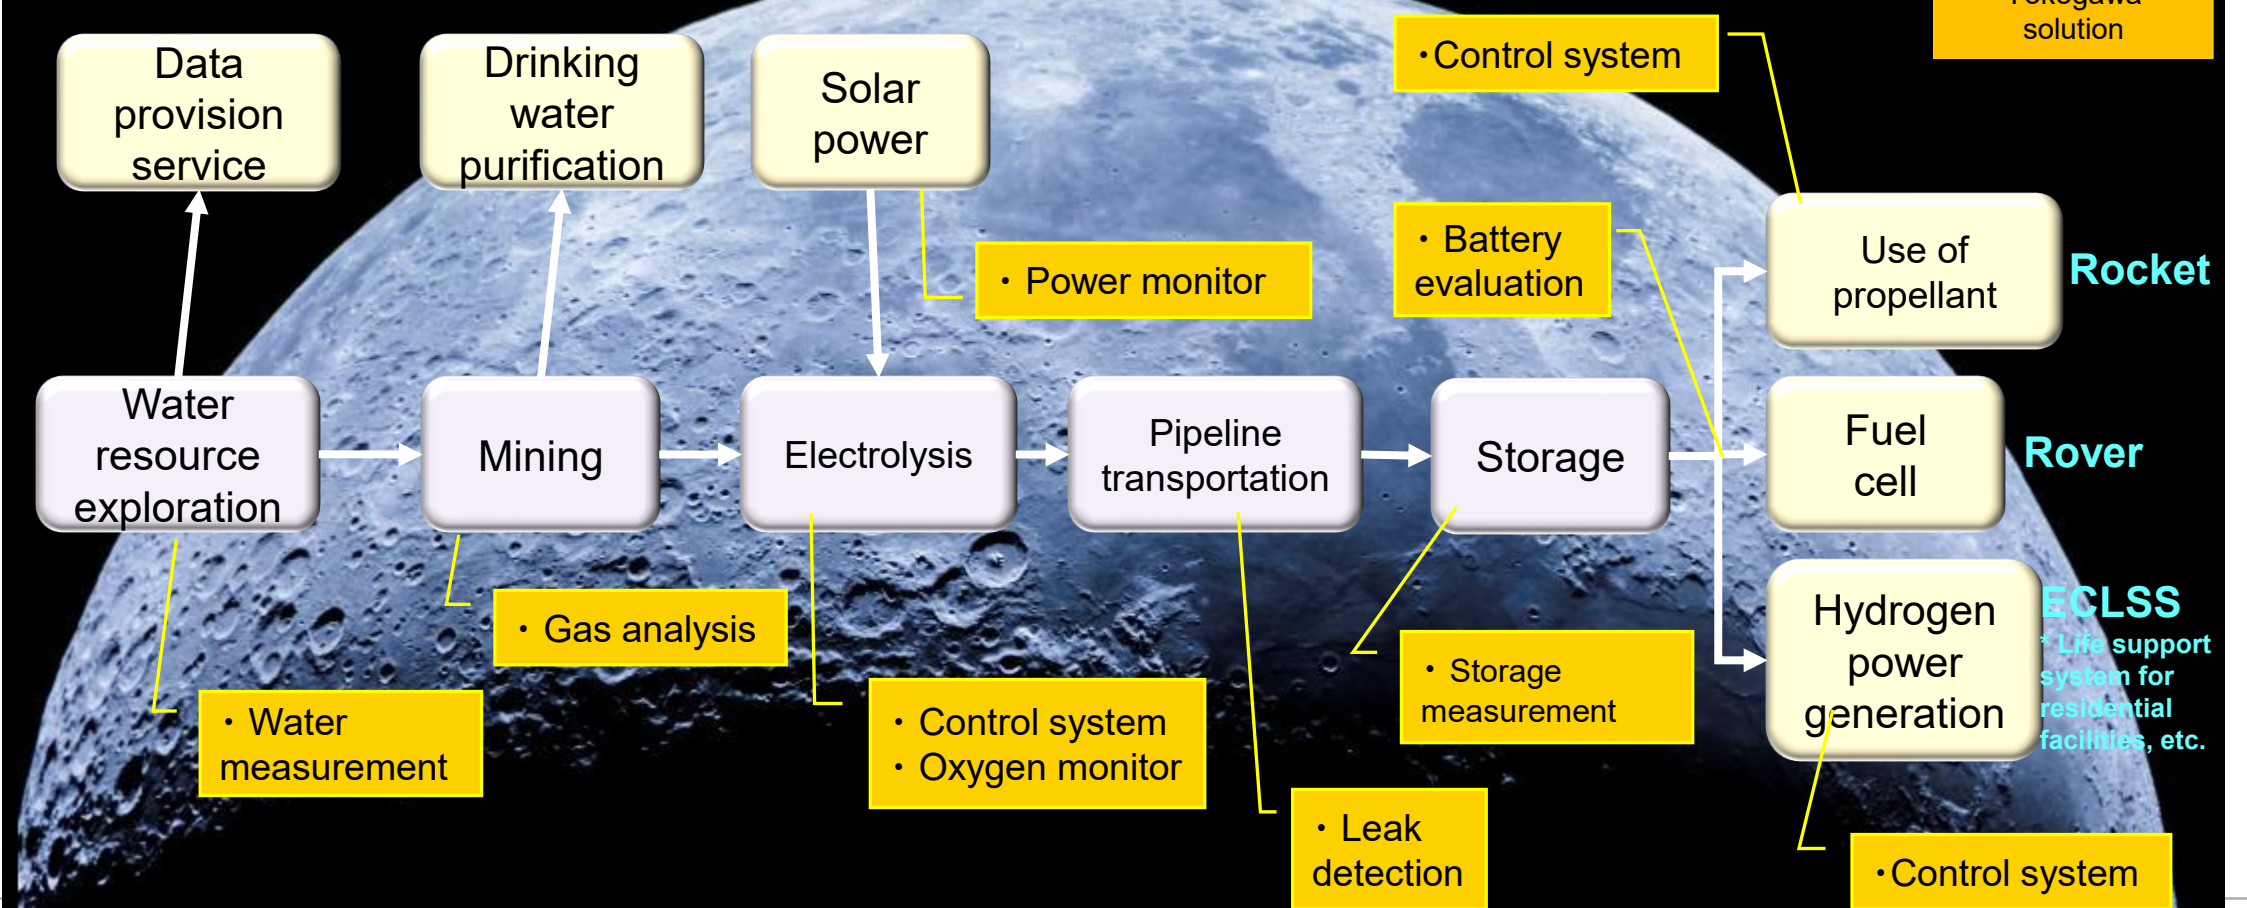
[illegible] solution

Data provision service

Drinking water purification

Solar power

・Control system

・Power monitor

・Battery evaluation

Use of propellant

Rocket

Water resource exploration

Mining

Electrolysis

Pipeline transportation

Storage

Fuel cell

Rover

Hydrogen power generation

ECLSS

* Life support system for residential facilities, etc.

・Gas analysis

・Storage measurement

・Water measurement

・Control system
・Oxygen monitor

・Leak detection

・Control system